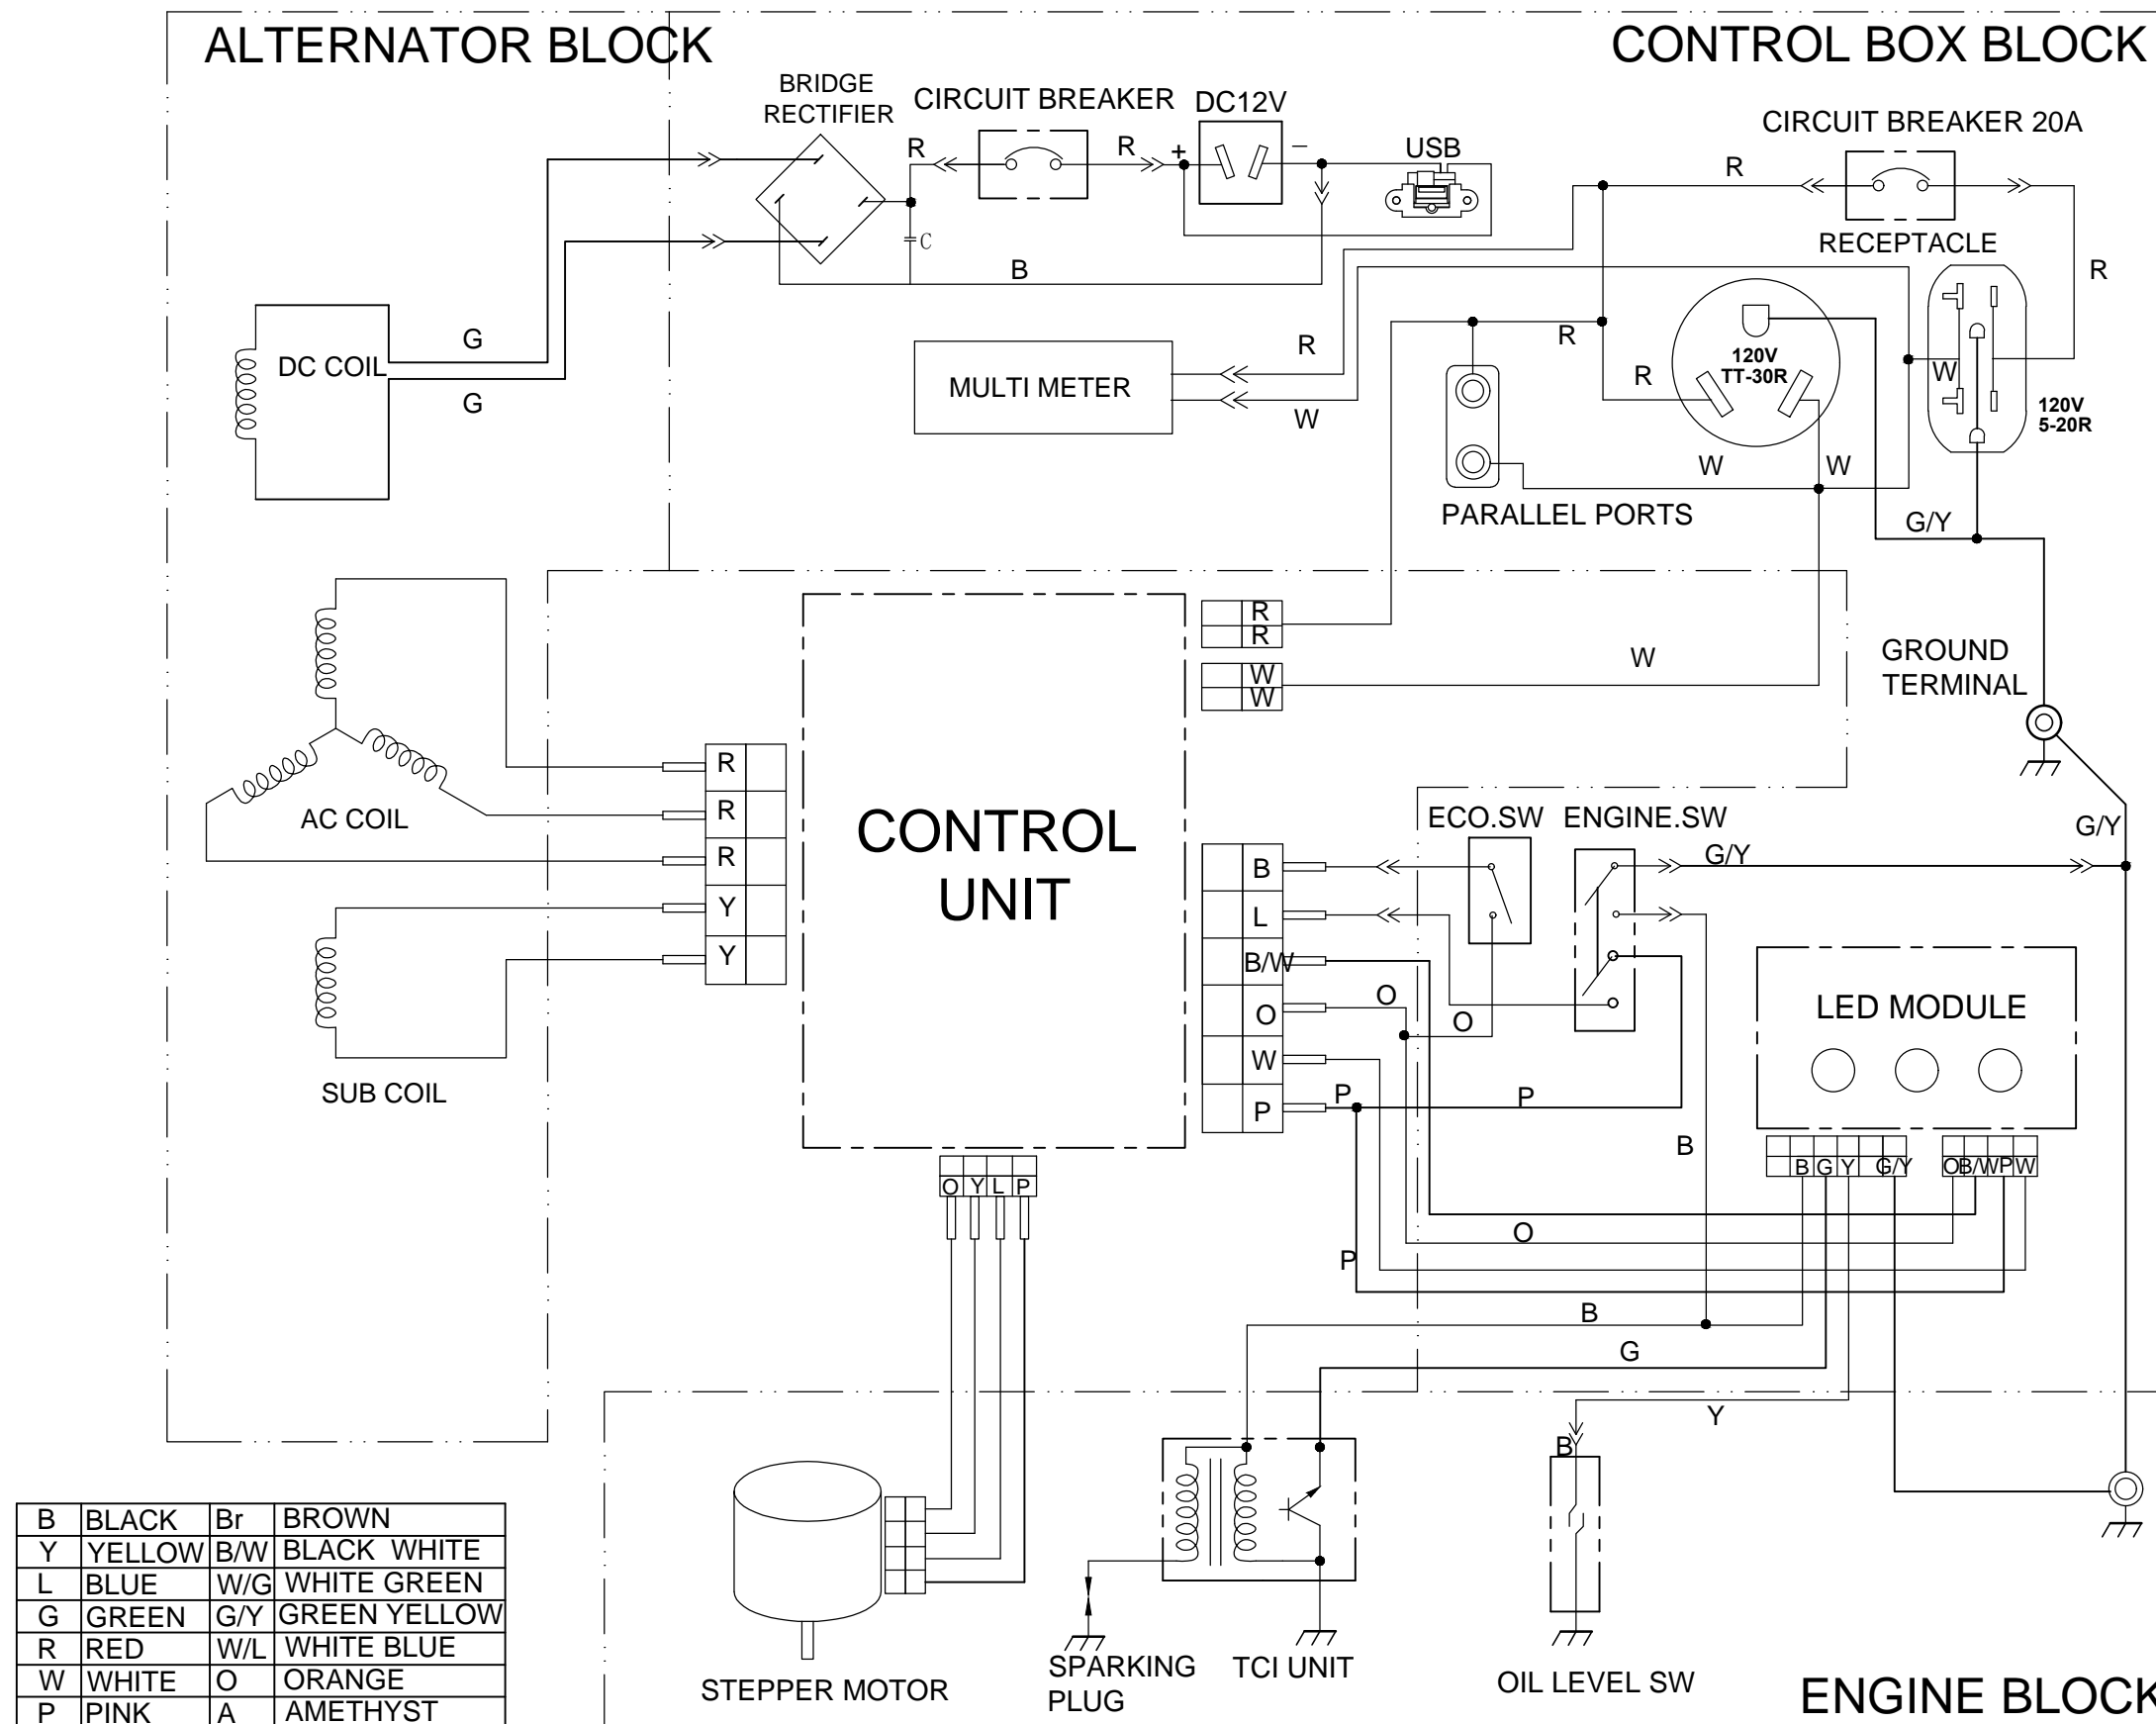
ALTERNATOR BLOCK

CONTROL BOX BLOCK

BRIDGE RECTIFIER

CIRCUIT BREAKER

DC12V

R

R

+

−

USB

C

B

CIRCUIT BREAKER 20A

R

RECEPTACLE

R

DC COIL

G

G

MULTI METER

R

W

R

R

120V TT-30R

W

120V 5-20R

W

W

PARALLEL PORTS

G/Y

R

R

W

W

W

GROUND TERMINAL

AC COIL

R

R

R

Y

Y

CONTROL UNIT

SUB COIL

ECO.SW

ENGINE.SW

G/Y

G/Y

B

L

B/W

O

W

P

O

O

P

P

LED MODULE

B

B G Y G/Y

O B/W P W

O

P

B

G

Y

O Y L P

B

STEPPER MOTOR

SPARKING PLUG

TCI UNIT

OIL LEVEL SW

ENGINE BLOCK

| B | BLACK | Br | BROWN |
|---|---|---|---|
| Y | YELLOW | B/W | BLACK WHITE |
| L | BLUE | W/G | WHITE GREEN |
| G | GREEN | G/Y | GREEN YELLOW |
| R | RED | W/L | WHITE BLUE |
| W | WHITE | O | ORANGE |
| P | PINK | A | AMETHYST |